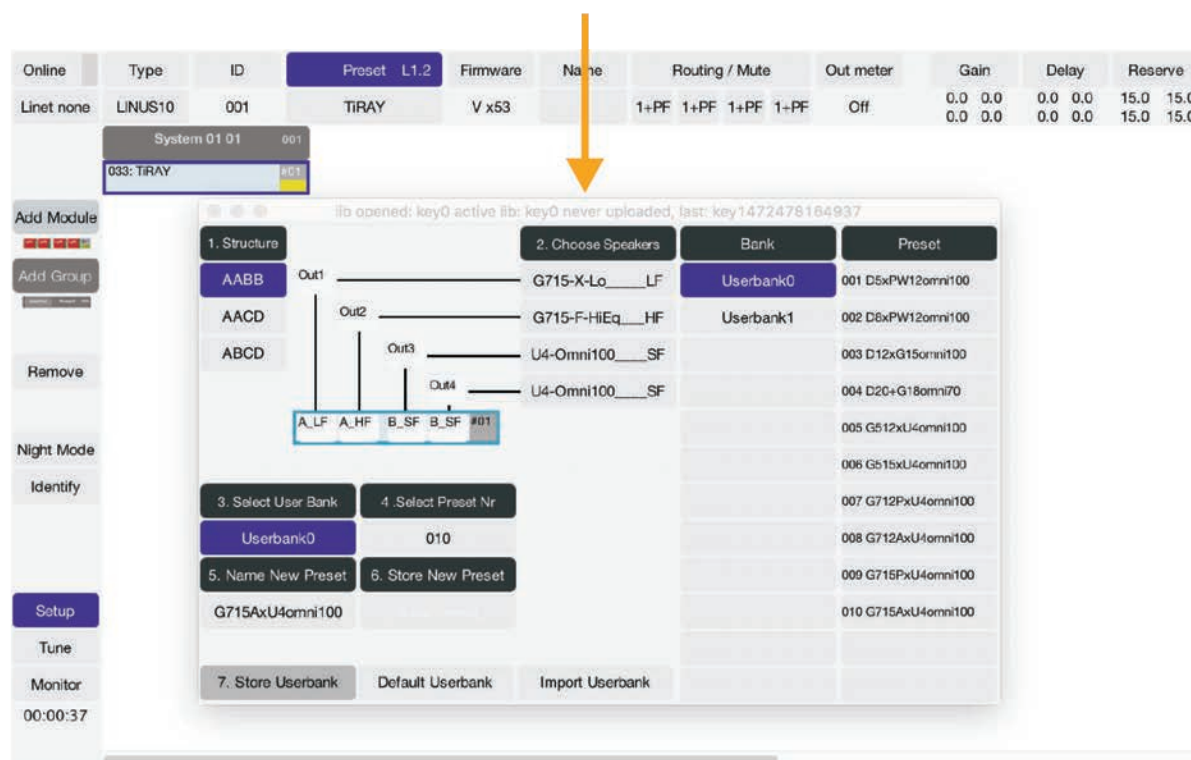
| Online | Type | ID | Preset L1.2 | Firmware | Name | Routing / Mute | Out meter | Gain | Delay | Reserve |
|---|---|---|---|---|---|---|---|---|---|---|
| Linet none | LINUS10 | 001 | TiRAY | V x53 | | 1+PF 1+PF 1+PF 1+PF | Off | 0.0 0.0 0.0 0.0 | 0.0 0.0 0.0 0.0 | 15.0 15.0 15.0 15.0 |

System 01 01 001

033: TiRAY #01

Add Module

Add Group

Remove

Night Mode

Identify

Setup

Tune

Monitor

00:00:37

lib opened: key0 active lib: key0 never uploaded, last: key1472478164937

1. Structure

AABB

AACD

ABCD

Out1

Out2

Out3

Out4

A_LF A_HF B_SF B_SF #01

2. Choose Speakers

G715-X-Lo____LF

G715-F-HiEq___HF

U4-Omni100____SF

U4-Omni100____SF

Bank

Userbank0

Userbank1

Preset

001 D5xPW12omni100

002 D8xPW12omni100

003 D12xG15omni100

004 D20+G18omni70

005 G512xU4omni100

006 G515xU4omni100

007 G712PxU4omni100

008 G712AxU4omni100

009 G715PxU4omni100

010 G715AxU4omni100

3. Select User Bank

4 .Select Preset Nr

Userbank0

010

5. Name New Preset

6. Store New Preset

G715AxU4omni100

7. Store Userbank

Default Userbank

Import Userbank